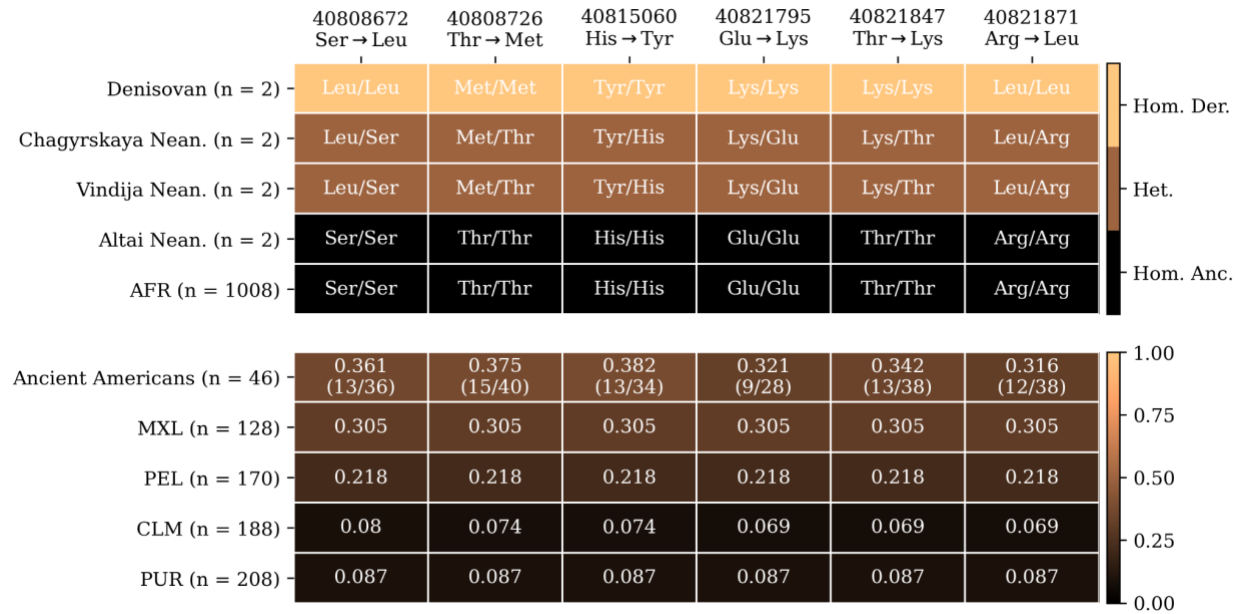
| | 40808672 Ser → Leu | 40808726 Thr → Met | 40815060 His → Tyr | 40821795 Glu → Lys | 40821847 Thr → Lys | 40821871 Arg → Leu |
|---|---|---|---|---|---|---|
| Denisovan (n = 2) | Leu/Leu | Met/Met | Tyr/Tyr | Lys/Lys | Lys/Lys | Leu/Leu |
| Chagyrskaya Nean. (n = 2) | Leu/Ser | Met/Thr | Tyr/His | Lys/Glu | Lys/Thr | Leu/Arg |
| Vindija Nean. (n = 2) | Leu/Ser | Met/Thr | Tyr/His | Lys/Glu | Lys/Thr | Leu/Arg |
| Altai Nean. (n = 2) | Ser/Ser | Thr/Thr | His/His | Glu/Glu | Thr/Thr | Arg/Arg |
| AFR (n = 1008) | Ser/Ser | Thr/Thr | His/His | Glu/Glu | Thr/Thr | Arg/Arg |

Hom. Der.
Het.
Hom. Anc.

| | | | | | | |
|---|---|---|---|---|---|---|
| Ancient Americans (n = 46) | 0.361 (13/36) | 0.375 (15/40) | 0.382 (13/34) | 0.321 (9/28) | 0.342 (13/38) | 0.316 (12/38) |
| MXL (n = 128) | 0.305 | 0.305 | 0.305 | 0.305 | 0.305 | 0.305 |
| PEL (n = 170) | 0.218 | 0.218 | 0.218 | 0.218 | 0.218 | 0.218 |
| CLM (n = 188) | 0.08 | 0.074 | 0.074 | 0.069 | 0.069 | 0.069 |
| PUR (n = 208) | 0.087 | 0.087 | 0.087 | 0.087 | 0.087 | 0.087 |

1.00
0.75
0.50
0.25
0.00